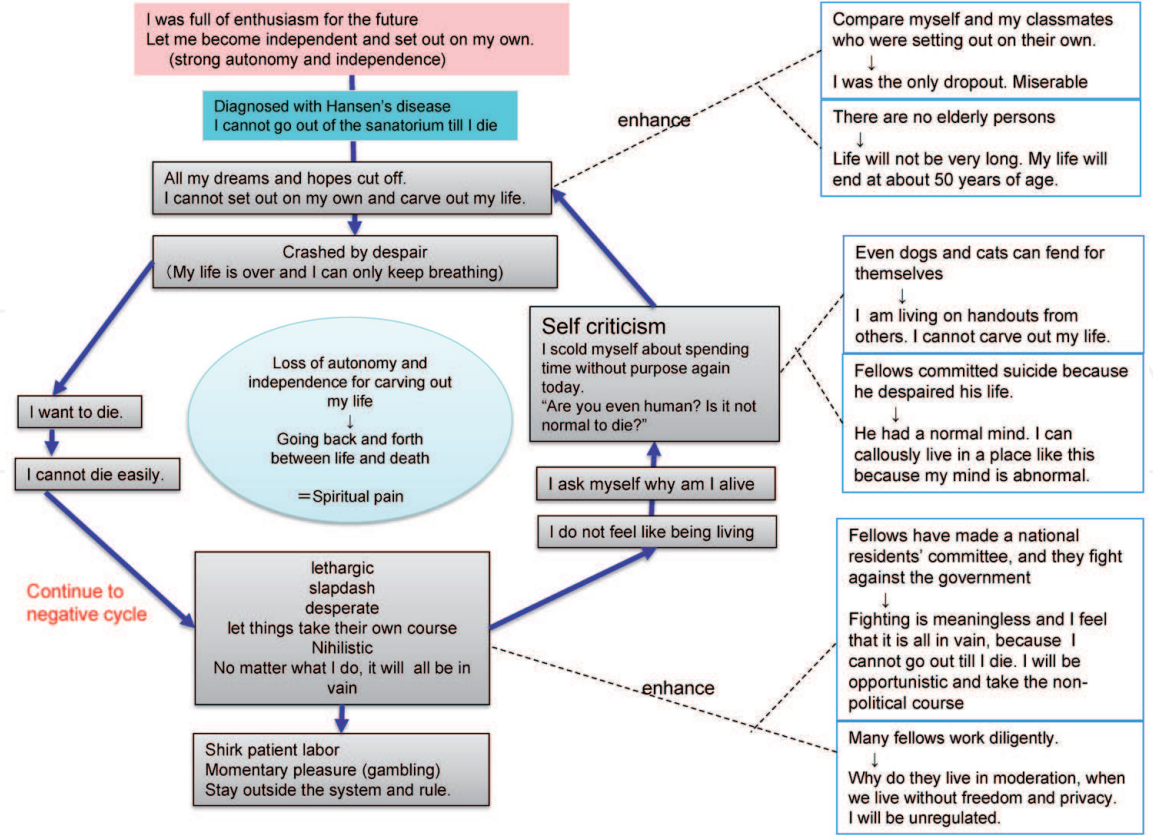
I was full of enthusiasm for the future
Let me become independent and set out on my own.
(strong autonomy and independence)

Diagnosed with Hansen's disease
I cannot go out of the sanatorium till I die

All my dreams and hopes cut off.
I cannot set out on my own and carve out my life.

Crashed by despair
(My life is over and I can only keep breathing)

I want to die.

I cannot die easily.

Loss of autonomy and independence for carving out my life
↓
Going back and forth between life and death
=Spiritual pain

Continue to negative cycle

lethargic
slapdash
desperate
let things take their own course
Nihilistic
No matter what I do, it will all be in vain

Shirk patient labor
Momentary pleasure (gambling)
Stay outside the system and rule.

I do not feel like being living

I ask myself why am I alive

Self criticism
I scold myself about spending time without purpose again today.
"Are you even human? Is it not normal to die?"

enhance

Compare myself and my classmates who were setting out on their own.
↓
I was the only dropout. Miserable

There are no elderly persons
↓
Life will not be very long. My life will end at about 50 years of age.

Even dogs and cats can fend for themselves
↓
I am living on handouts from others. I cannot carve out my life.

Fellows committed suicide because he despaired his life.
↓
He had a normal mind. I can callously live in a place like this because my mind is abnormal.

Fellows have made a national residents' committee, and they fight against the government
↓
Fighting is meaningless and I feel that it is all in vain, because I cannot go out till I die. I will be opportunistic and take the non-political course

enhance

Many fellows work diligently.
↓
Why do they live in moderation, when we live without freedom and privacy. I will be unregulated.